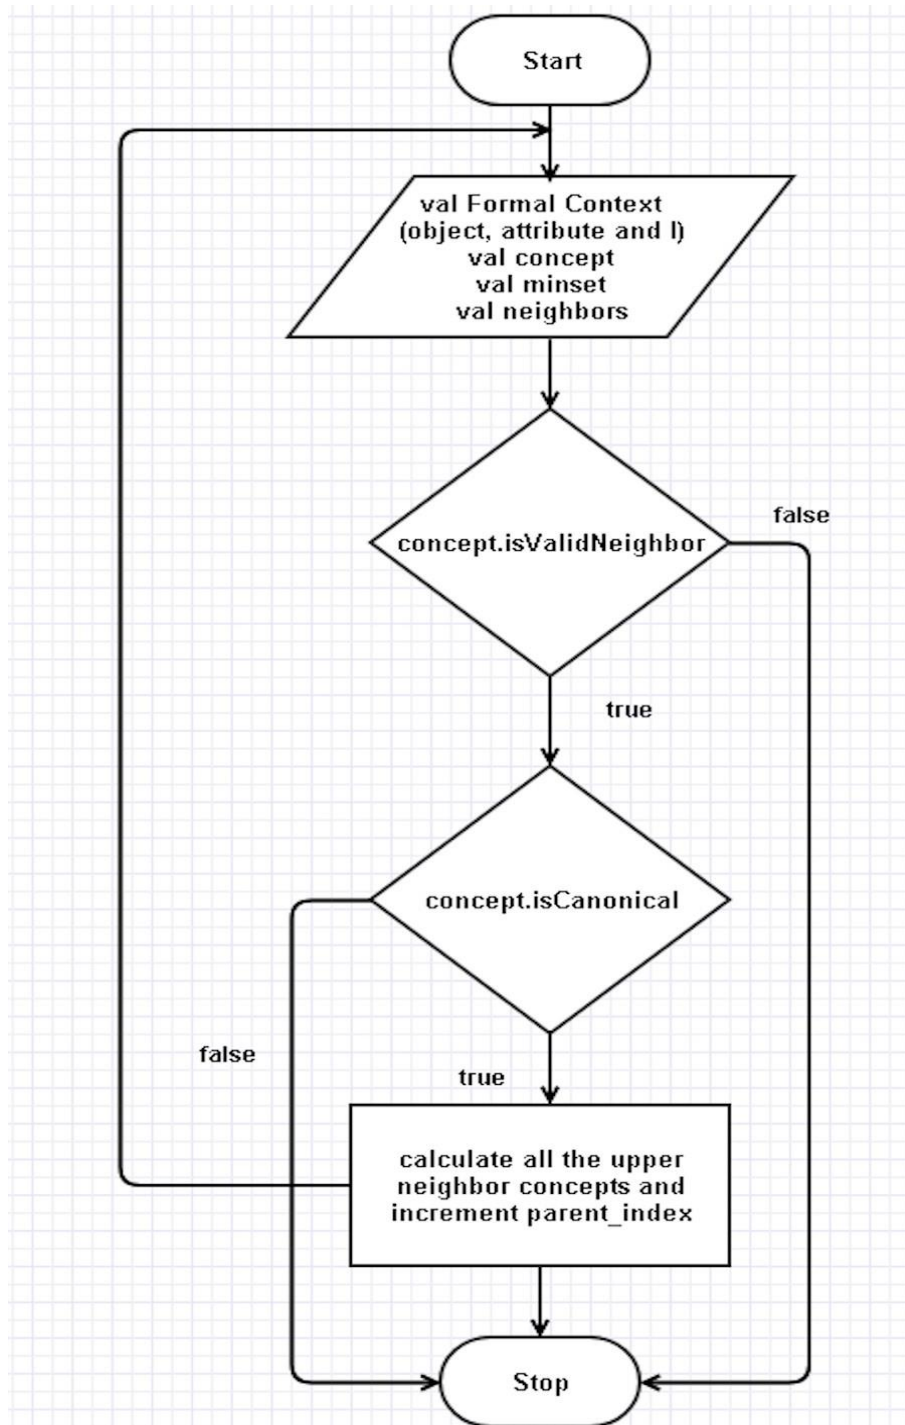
Start

val Formal Context
(object, attribute and I)
val concept
val minset
val neighbors

concept.isValidNeighbor

false

true

concept.isCanonical

false

true

calculate all the upper neighbor concepts and increment parent_index

Stop